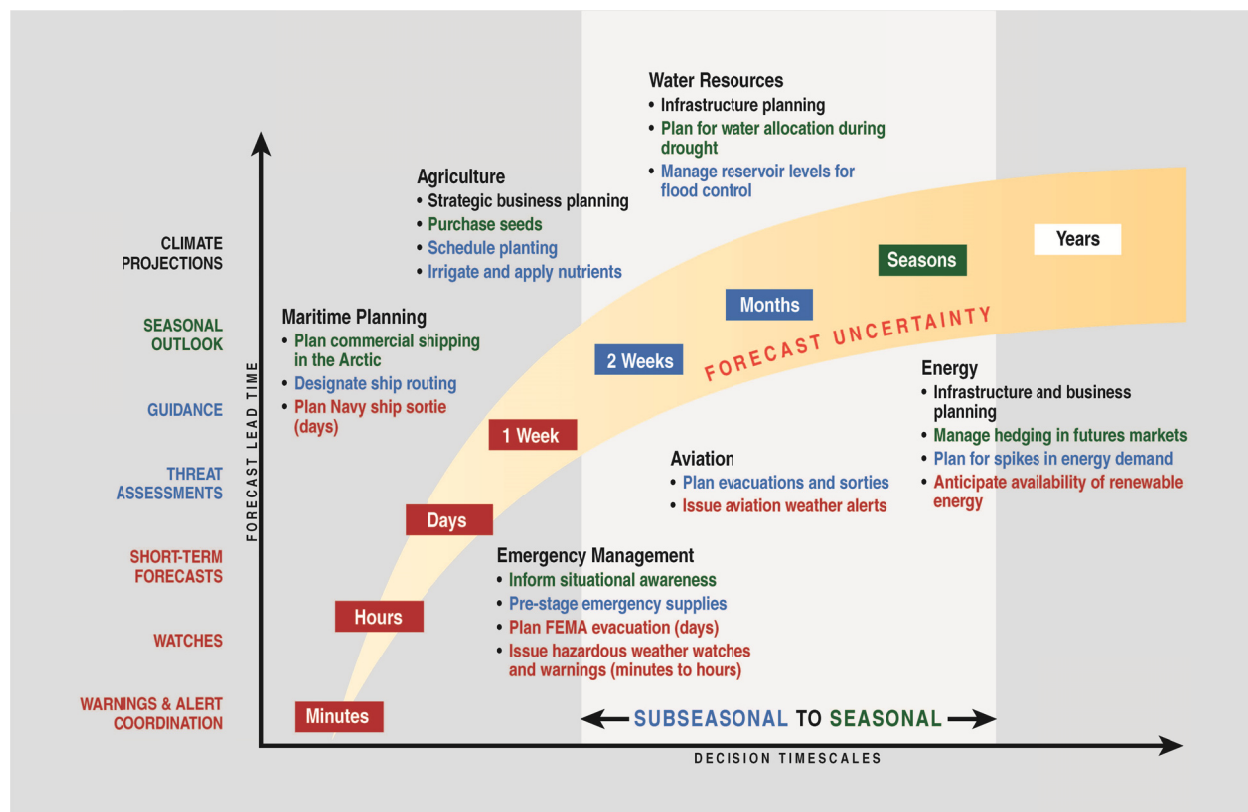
Water Resources
• Infrastructure planning
• Plan for water allocation during drought
• Manage reservoir levels for flood control

Agriculture
• Strategic business planning
• Purchase seeds
• Schedule planting
• Irrigate and apply nutrients

CLIMATE PROJECTIONS

SEASONAL OUTLOOK

GUIDANCE

THREAT ASSESSMENTS

SHORT-TERM FORECASTS

WATCHES

WARNINGS & ALERT COORDINATION

FORECAST LEAD TIME

Maritime Planning
• Plan commercial shipping in the Arctic
• Designate ship routing
• Plan Navy ship sortie (days)

Years

Seasons

Months

2 Weeks

1 Week

Days

Hours

Minutes

FORECAST UNCERTAINTY

Energy
• Infrastructure and business planning
• Manage hedging in futures markets
• Plan for spikes in energy demand
• Anticipate availability of renewable energy

Aviation
• Plan evacuations and sorties
• Issue aviation weather alerts

Emergency Management
• Inform situational awareness
• Pre-stage emergency supplies
• Plan FEMA evacuation (days)
• Issue hazardous weather watches and warnings (minutes to hours)

SUBSEASONAL TO SEASONAL

DECISION TIMESCALES